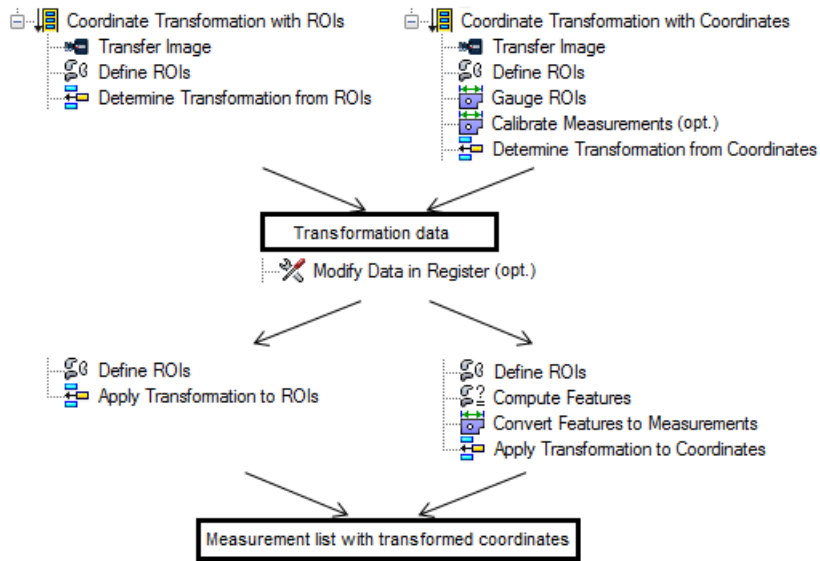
Coordinate Transformation with ROIs
Transfer Image
Define ROIs
Determine Transformation from ROIs

Coordinate Transformation with Coordinates
Transfer Image
Define ROIs
Gauge ROIs
Calibrate Measurements (opt.)
Determine Transformation from Coordinates

Transformation data

Modify Data in Register (opt.)

Define ROIs
Apply Transformation to ROIs

Define ROIs
Compute Features
Convert Features to Measurements
Apply Transformation to Coordinates

Measurement list with transformed coordinates